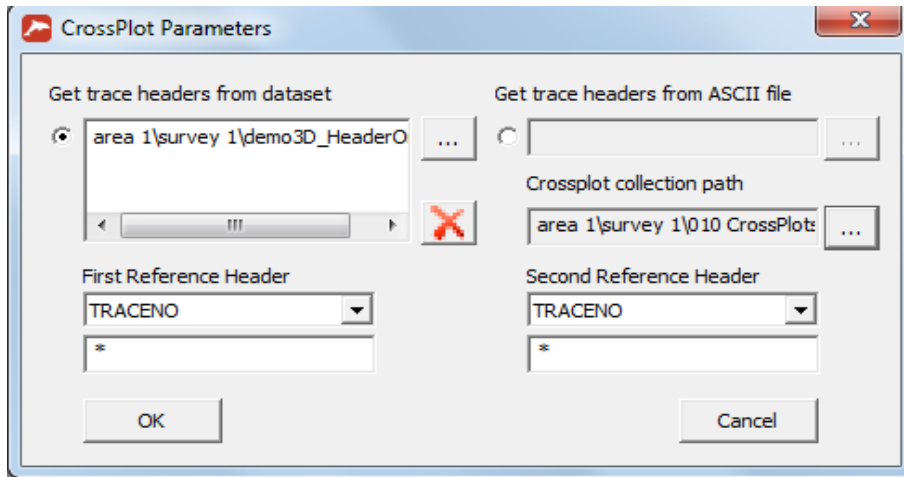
CrossPlot Parameters

Get trace headers from dataset

area 1\survey 1\demo3D_HeaderO

...

Get trace headers from ASCII file

...

Crossplot collection path

area 1\survey 1\010 CrossPlots

...

First Reference Header

TRACENO

*

Second Reference Header

TRACENO

*

OK

Cancel